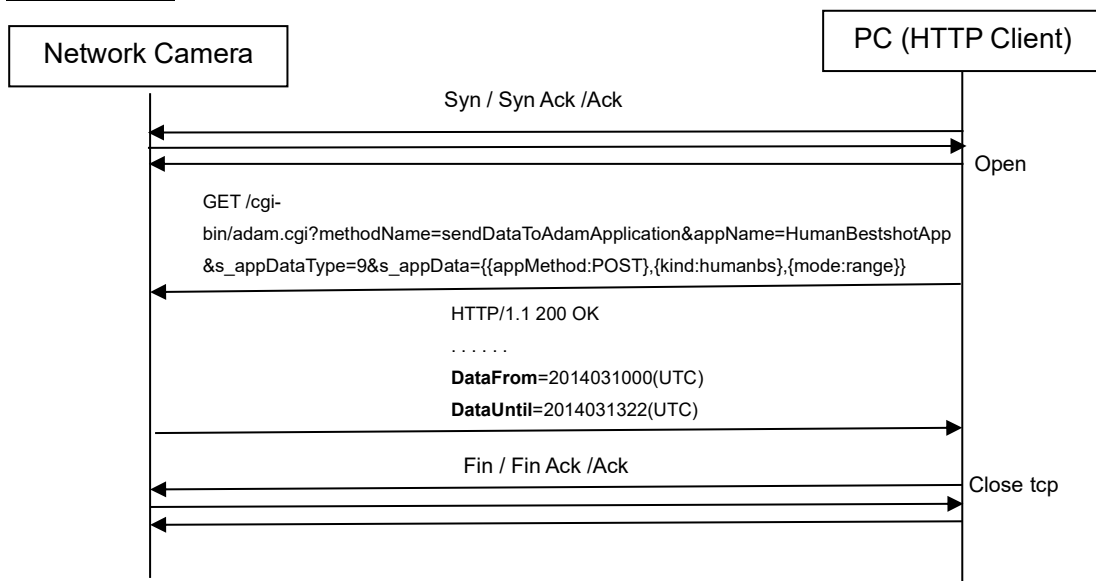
Network Camera

PC (HTTP Client)

Syn / Syn Ack /Ack

Open

GET /cgi-bin/adam.cgi?methodName=sendDataToAdamApplication&appName=HumanBestshotApp&s_appDataType=9&s_appData={{appMethod:POST},{kind:humanbs},{mode:range}}

HTTP/1.1 200 OK

. . . . . .

**DataFrom**=2014031000(UTC)

**DataUntil**=2014031322(UTC)

Fin / Fin Ack /Ack

Close tcp